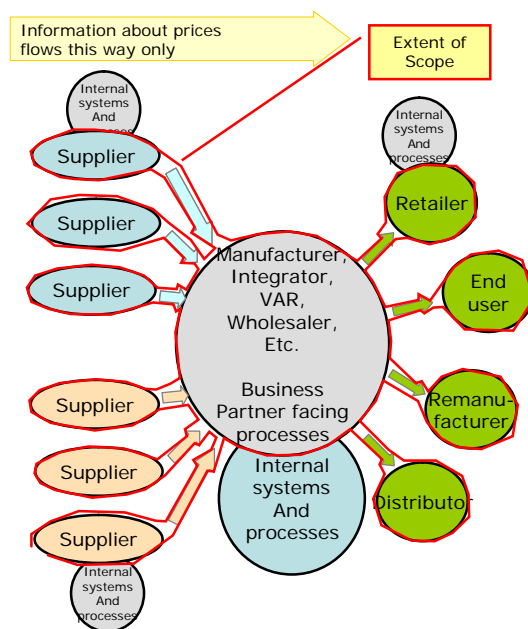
Information about prices flows this way only

Extent of Scope

Internal systems And processes

Supplier

Supplier

Supplier

Supplier

Supplier

Supplier

Internal systems And processes

Manufacturer, Integrator, VAR, Wholesaler, Etc.

Business Partner facing processes

Internal systems And processes

Internal systems And processes

Retailer

End user

Remanufacturer

Distributor